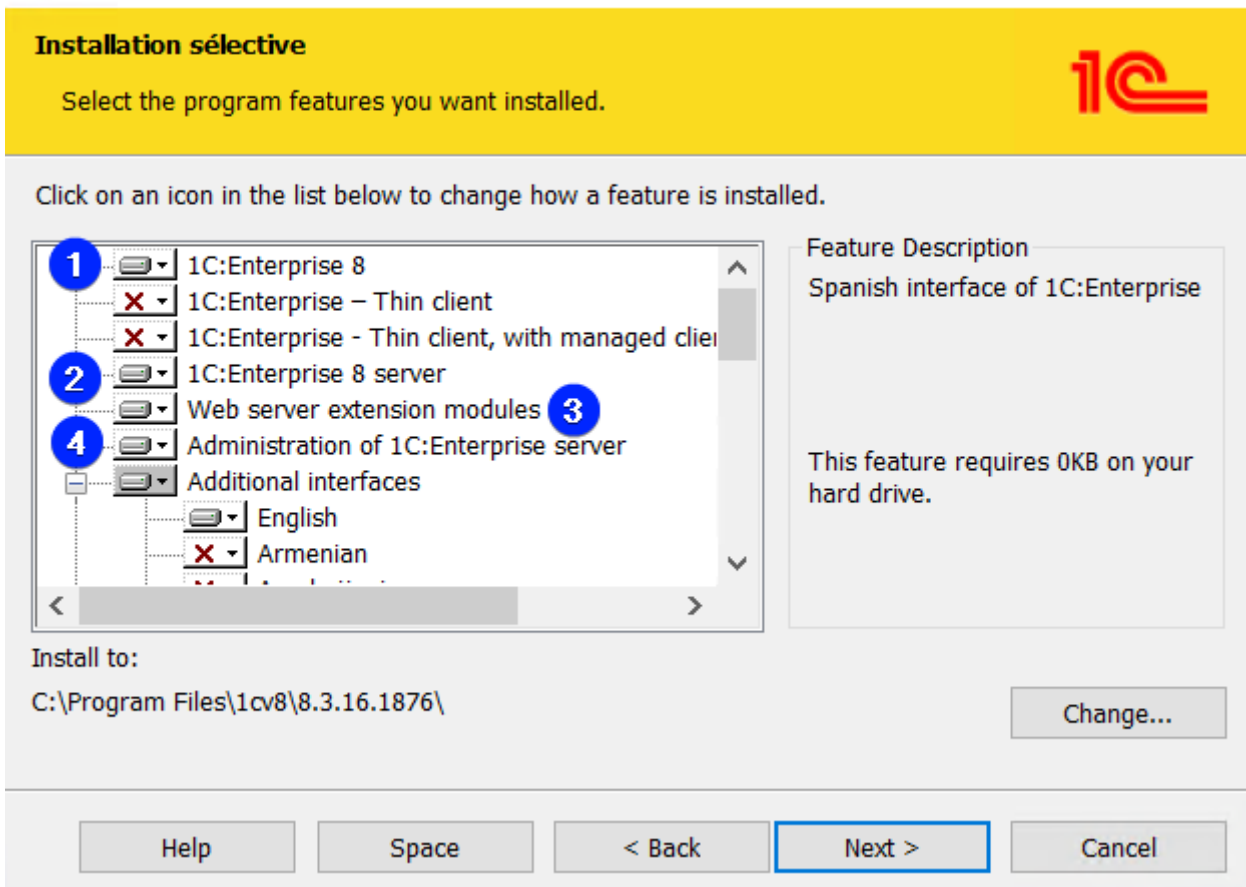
Installation sélective

Select the program features you want installed.

1C

Click on an icon in the list below to change how a feature is installed.

1 1C:Enterprise 8
1C:Enterprise – Thin client
1C:Enterprise - Thin client, with managed clie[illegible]
2 1C:Enterprise 8 server
Web server extension modules 3
4 Administration of 1C:Enterprise server
Additional interfaces
English
Armenian
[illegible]

Feature Description
Spanish interface of 1C:Enterprise

This feature requires 0KB on your hard drive.

Install to:
C:\Program Files\1cv8\8.3.16.1876\

Change...

Help
Space
< Back
Next >
Cancel